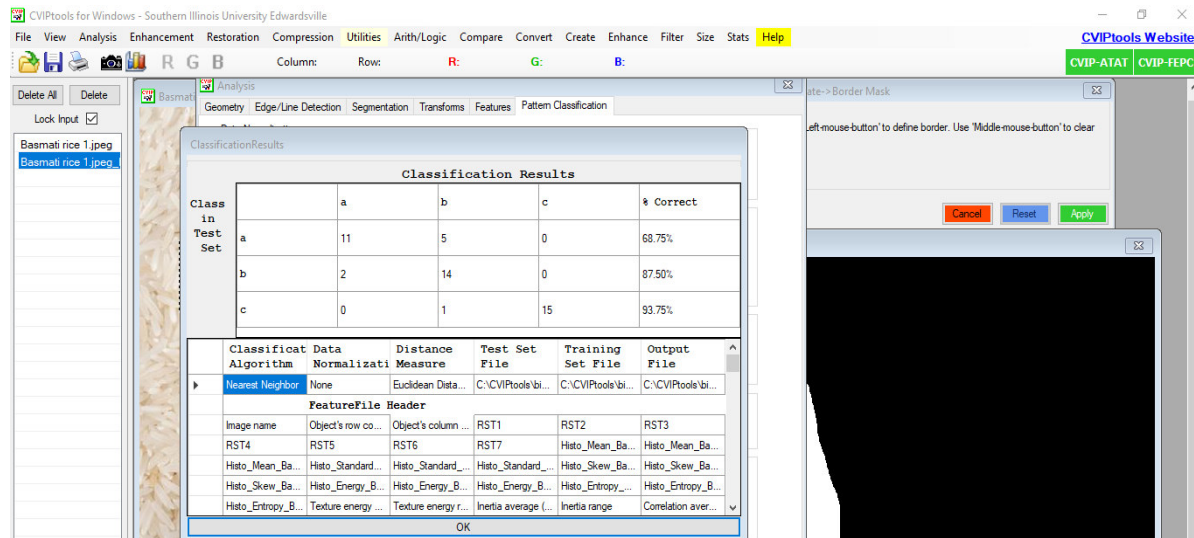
CVIPtools for Windows - Southern Illinois University Edwardsville

File View Analysis Enhancement Restoration Compression Utilities Arith/Logic Compare Convert Create Enhance Filter Size Stats Help

CVIPtools Website

R G B Column: Row: R: G: B:

CVIP-ATAT CVIP-FEPC

Delete All Delete

Lock Input

Basmati rice 1.jpeg
Basmati rice 1.jpeg_

Basmati

Analysis

Geometry Edge/Line Detection Segmentation Transforms Features Pattern Classification

ate->Border Mask

Left-mouse-button" to define border. Use 'Middle-mouse-button" to clear

Cancel Reset Apply

ClassificationResults

Classification Results

Class in Test Set

| | a | b | c | % Correct |
|---|---|---|---|---|
| a | 11 | 5 | 0 | 68.75% |
| b | 2 | 14 | 0 | 87.50% |
| c | 0 | 1 | 15 | 93.75% |

| Classificat Algorithm | Data Normalizati | Distance Measure | Test Set File | Training Set File | Output File |
|---|---|---|---|---|---|
| Nearest Neighbor | None | Euclidean Dista... | C:\CVIPtools\bi... | C:\CVIPtools\bi... | C:\CVIPtools\bi... |

FeatureFile Header

| | | | | |
|---|---|---|---|---|
| Image name | Object's row co... | Object's column ... | RST1 | RST2 | RST3 |
| RST4 | RST5 | RST6 | RST7 | Histo_Mean_Ba... | Histo_Mean_Ba... |
| Histo_Mean_Ba... | Histo_Standard... | Histo_Standard_... | Histo_Standard_... | Histo_Skew_Ba... | Histo_Skew_Ba... |
| Histo_Skew_Ba... | Histo_Energy_B... | Histo_Energy_B... | Histo_Energy_B... | Histo_Entropy_... | Histo_Entropy_B... |
| Histo_Entropy_B... | Texture energy ... | Texture energy r... | Inertia average (... | Inertia range | Correlation aver... |

OK